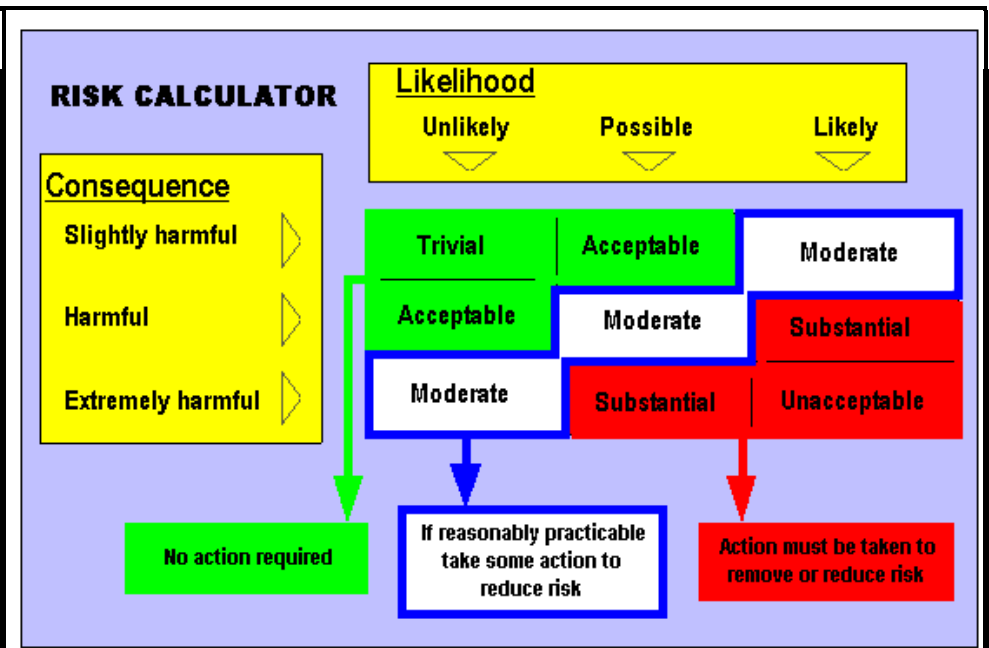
RISK CALCULATOR

Likelihood

Unlikely Possible Likely

Consequence

Slightly harmful

Harmful

Extremely harmful

| Trivial | Acceptable | Moderate |
|---|---|---|
| Acceptable | Moderate | Substantial |
| Moderate | Substantial | Unacceptable |

No action required

If reasonably practicable take some action to reduce risk

Action must be taken to remove or reduce risk